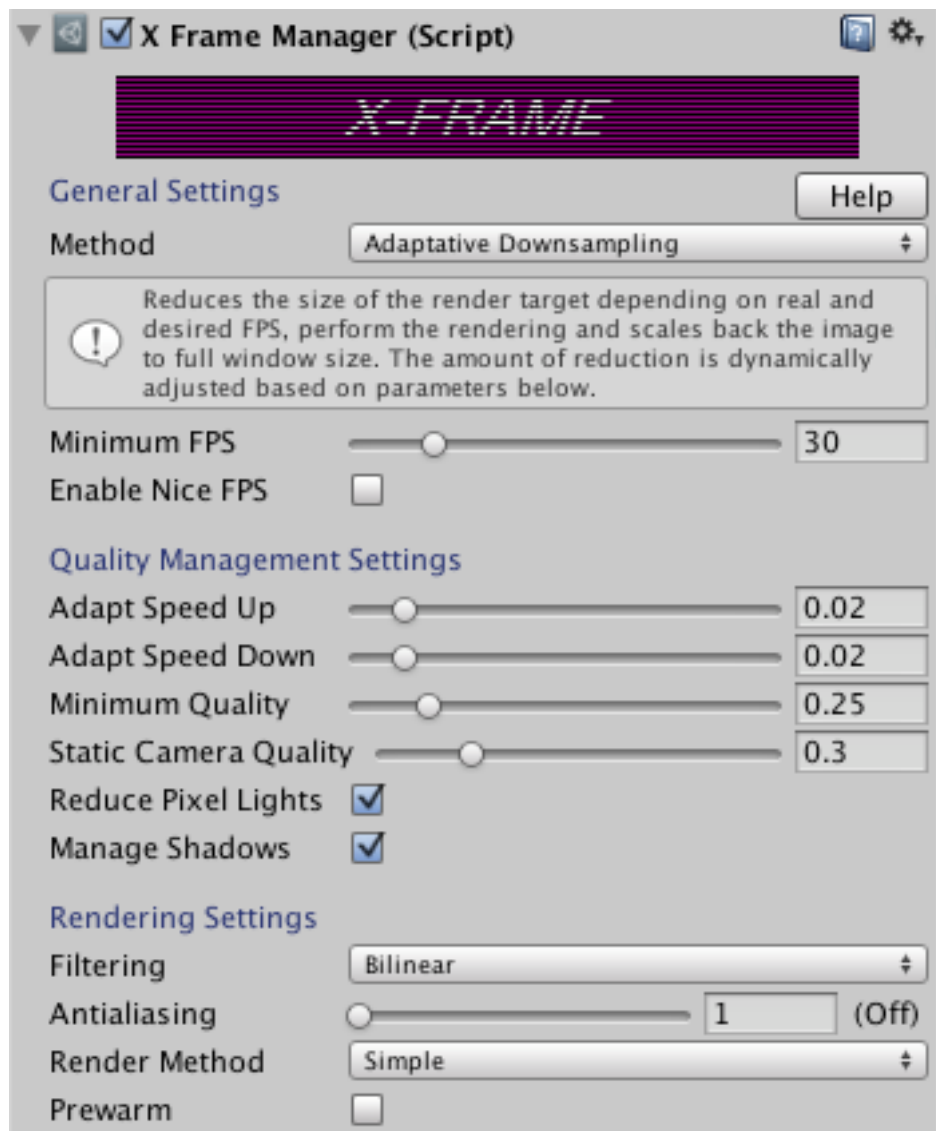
X Frame Manager (Script)

X-FRAME

General Settings

Help

Method

Adaptative Downsampling

Reduces the size of the render target depending on real and desired FPS, perform the rendering and scales back the image to full window size. The amount of reduction is dynamically adjusted based on parameters below.

Minimum FPS

30

Enable Nice FPS

Quality Management Settings

Adapt Speed Up

0.02

Adapt Speed Down

0.02

Minimum Quality

0.25

Static Camera Quality

0.3

Reduce Pixel Lights

Manage Shadows

Rendering Settings

Filtering

Bilinear

Antialiasing

1

(Off)

Render Method

Simple

Prewarm